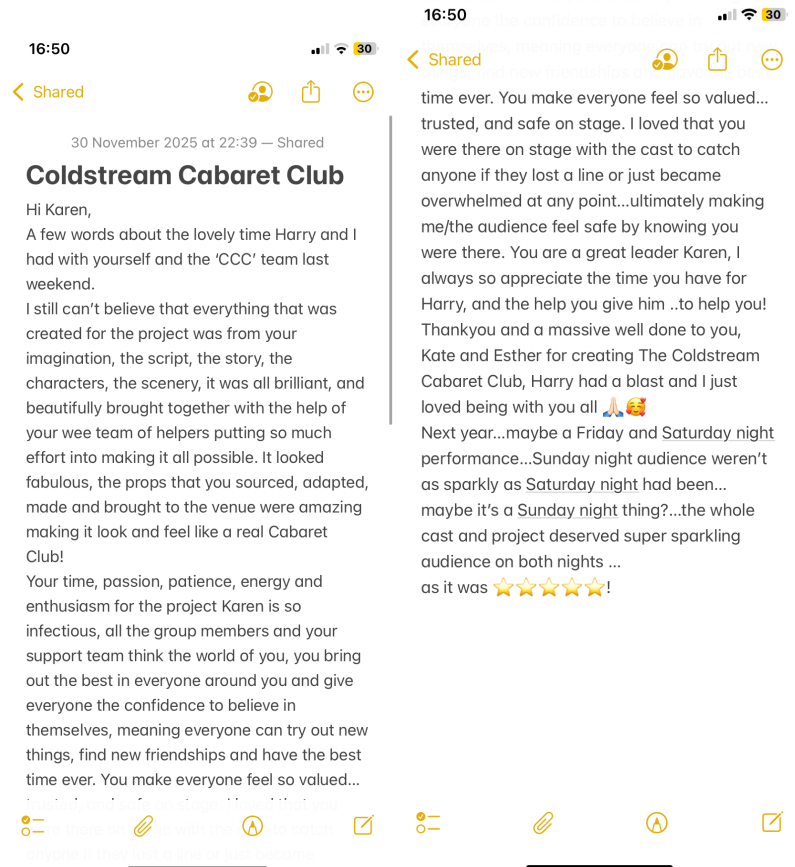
16:50

30

Shared

30 November 2025 at 22:39 — Shared

Coldstream Cabaret Club

Hi Karen,
A few words about the lovely time Harry and I had with yourself and the 'CCC' team last weekend.
I still can't believe that everything that was created for the project was from your imagination, the script, the story, the characters, the scenery, it was all brilliant, and beautifully brought together with the help of your wee team of helpers putting so much effort into making it all possible. It looked fabulous, the props that you sourced, adapted, made and brought to the venue were amazing making it look and feel like a real Cabaret Club!
Your time, passion, patience, energy and enthusiasm for the project Karen is so infectious, all the group members and your support team think the world of you, you bring out the best in everyone around you and give everyone the confidence to believe in themselves, meaning everyone can try out new things, find new friendships and have the best time ever. You make everyone feel so valued... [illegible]

16:50

30

Shared

time ever. You make everyone feel so valued... trusted, and safe on stage. I loved that you were there on stage with the cast to catch anyone if they lost a line or just became overwhelmed at any point...ultimately making me/the audience feel safe by knowing you were there. You are a great leader Karen, I always so appreciate the time you have for Harry, and the help you give him ..to help you! Thankyou and a massive well done to you, Kate and Esther for creating The Coldstream Cabaret Club, Harry had a blast and I just loved being with you all 🙏🥰
Next year...maybe a Friday and Saturday night performance...Sunday night audience weren't as sparkly as Saturday night had been... maybe it's a Sunday night thing?...the whole cast and project deserved super sparkling audience on both nights ...
as it was ⭐⭐⭐⭐⭐!